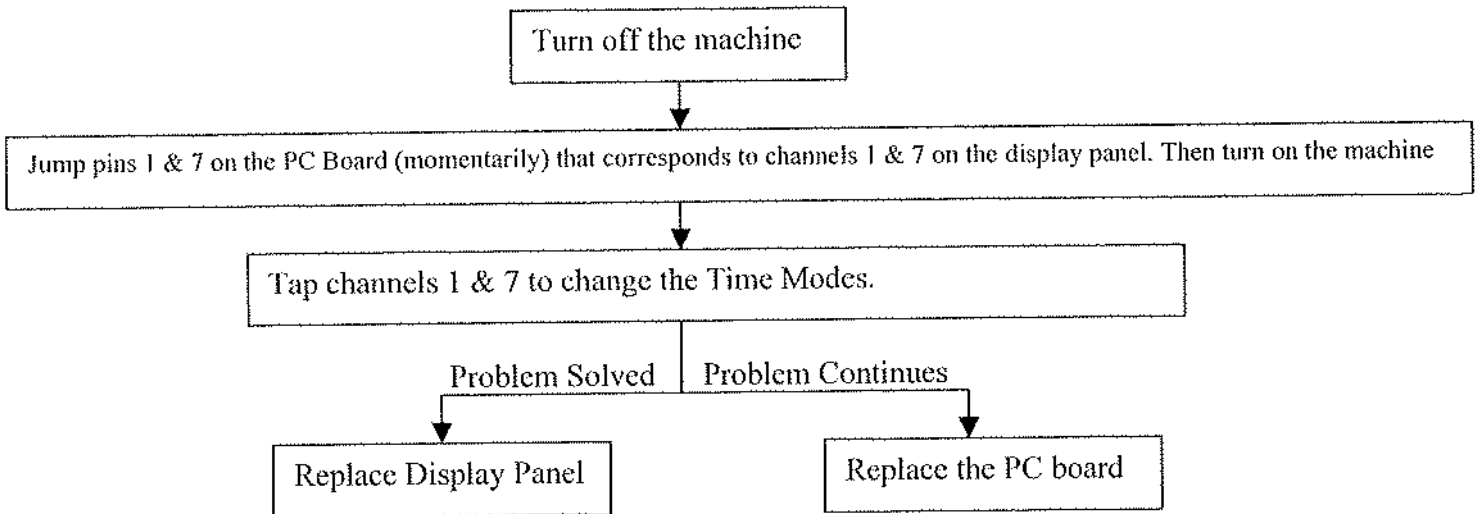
Turn off the machine

Jump pins 1 & 7 on the PC Board (momentarily) that corresponds to channels 1 & 7 on the display panel. Then turn on the machine

Tap channels 1 & 7 to change the Time Modes.

Problem Solved

Problem Continues

Replace Display Panel

Replace the PC board